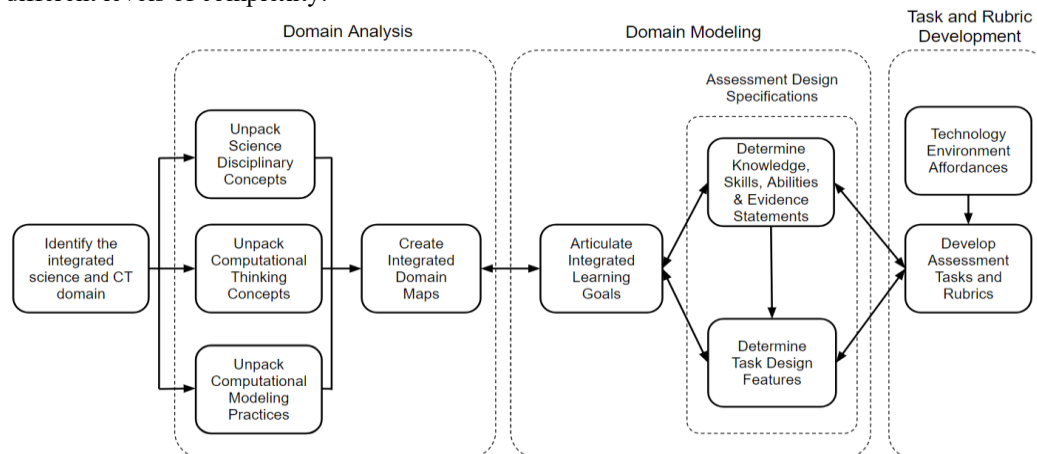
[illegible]

Domain Analysis

Domain Modeling

Task and Rubric Development

Assessment Design Specifications

Identify the integrated science and CT domain

Unpack Science Disciplinary Concepts

Unpack Computational Thinking Concepts

Unpack Computational Modeling Practices

Create Integrated Domain Maps

Articulate Integrated Learning Goals

Determine Knowledge, Skills, Abilities & Evidence Statements

Determine Task Design Features

Technology Environment Affordances

Develop Assessment Tasks and Rubrics